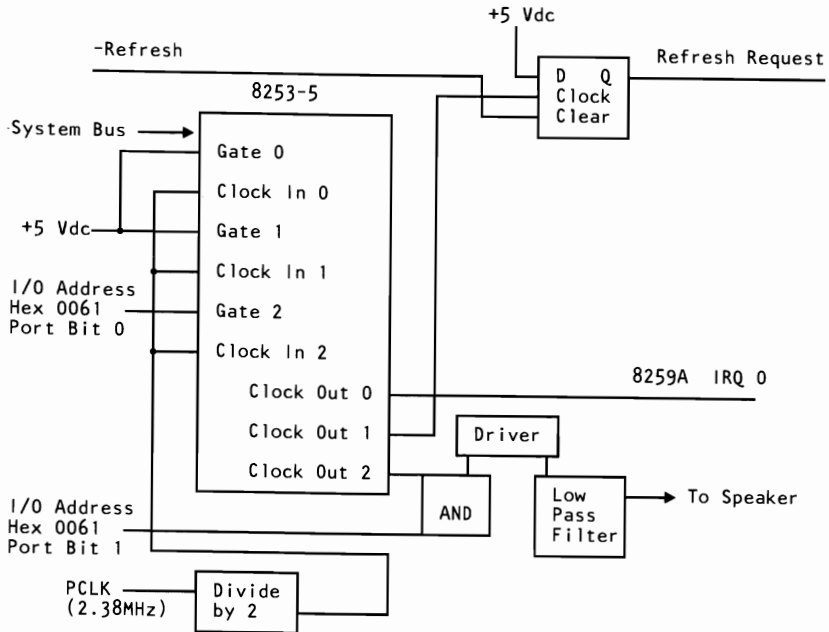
+5 Vdc

-Refresh

Refresh Request

D Q
Clock
Clear

8253-5

System Bus

Gate 0

Clock In 0

+5 Vdc

Gate 1

Clock In 1

I/O Address
Hex 0061
Port Bit 0

Gate 2

Clock In 2

Clock Out 0

8259A IRQ 0

Clock Out 1

Driver

Clock Out 2

AND

Low
Pass
Filter

To Speaker

I/O Address
Hex 0061
Port Bit 1

PCLK
(2.38MHz)

Divide
by 2